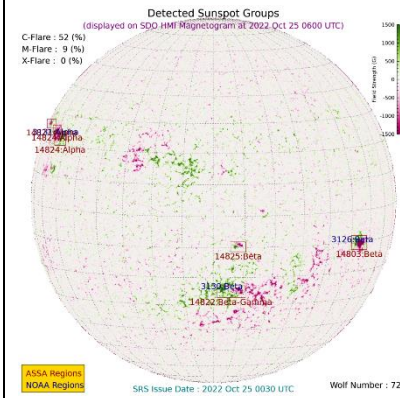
Detected Sunspot Groups
(displayed on SDO HMI Magnetogram at 2022 Oct 25 0600 UTC)

C-Flare : 52 (%)
M-Flare : 9 (%)
X-Flare : 0 (%)

1500
1000
500
0
-500
-1000
-1500
Field Strength (G)

14823:Alpha
14824:Alpha
14824:Alpha
3126:Beta
14803:Beta
14825:Beta
3130:Beta
14822:Beta-Gamma

ASSA Regions
NOAA Regions

SRS Issue Date : 2022 Oct 25 0030 UTC

Wolf Number : 72